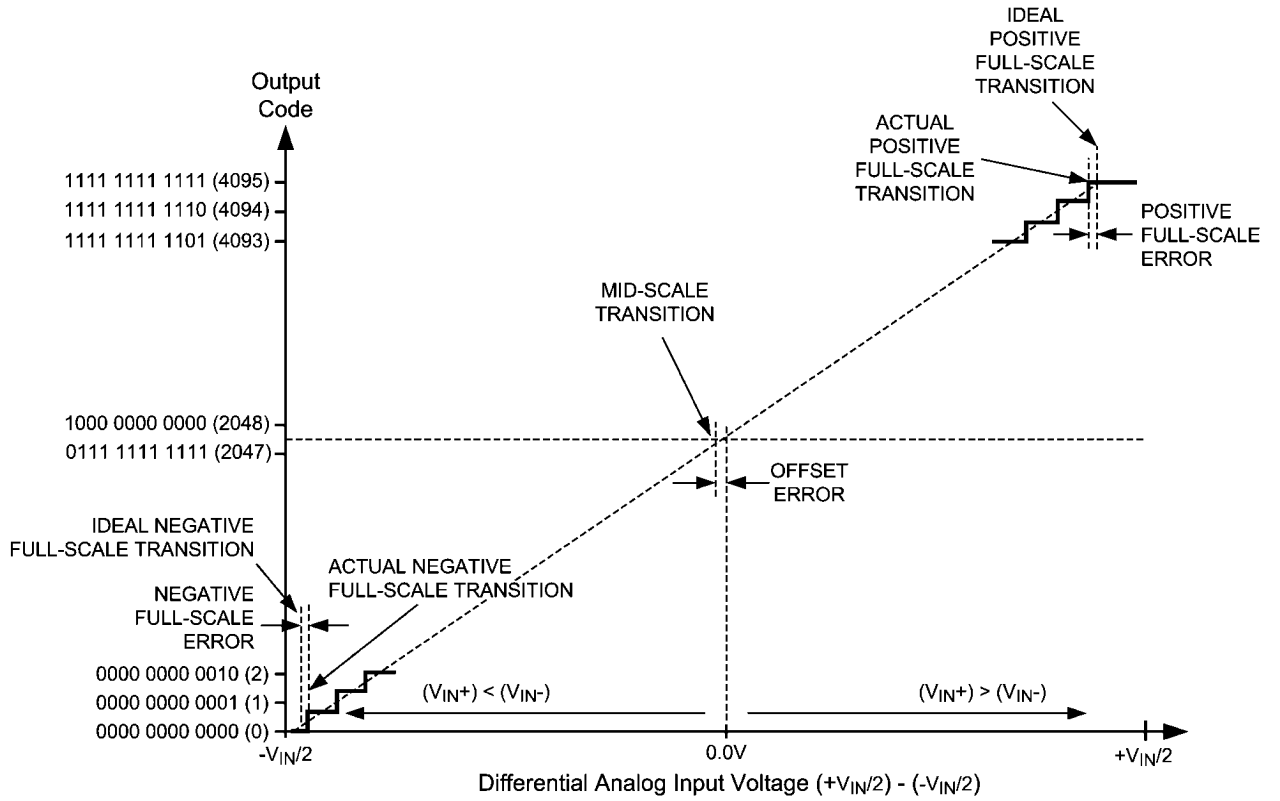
IDEAL POSITIVE FULL-SCALE TRANSITION

Output Code

ACTUAL POSITIVE FULL-SCALE TRANSITION

1111 1111 1111 (4095)
1111 1111 1110 (4094)
1111 1111 1101 (4093)

POSITIVE FULL-SCALE ERROR

MID-SCALE TRANSITION

1000 0000 0000 (2048)
0111 1111 1111 (2047)

OFFSET ERROR

IDEAL NEGATIVE FULL-SCALE TRANSITION

ACTUAL NEGATIVE FULL-SCALE TRANSITION

NEGATIVE FULL-SCALE ERROR

0000 0000 0010 (2)
0000 0000 0001 (1)
0000 0000 0000 (0)

$(V_{IN}+) < (V_{IN}-)$

$(V_{IN}+) > (V_{IN}-)$

$-V_{IN}/2$

0.0V

$+V_{IN}/2$

Differential Analog Input Voltage $(+V_{IN}/2) - (-V_{IN}/2)$